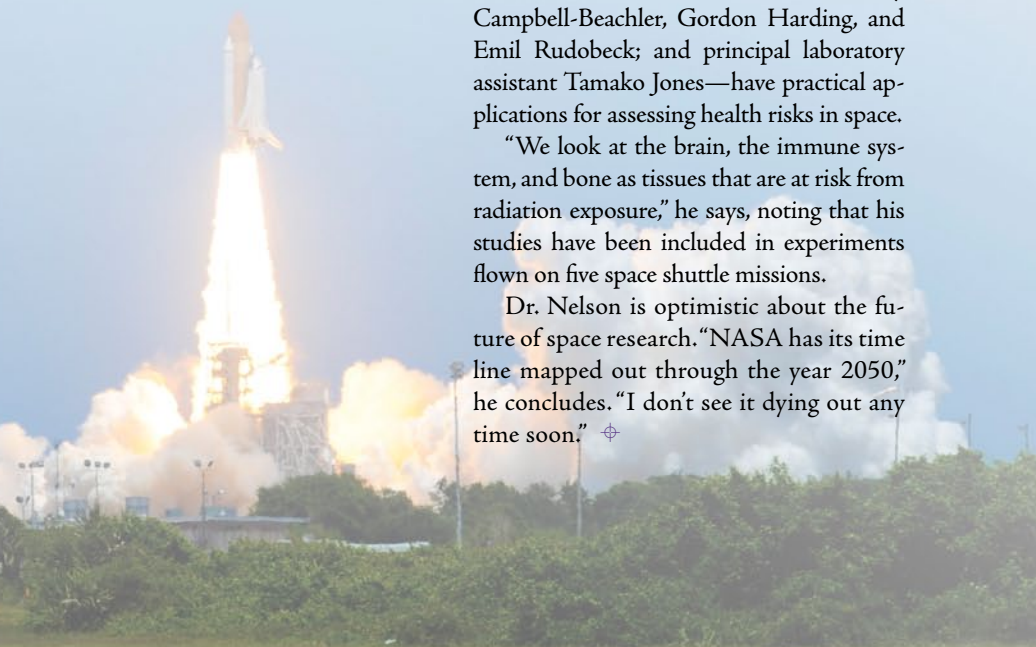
Campbell-Beachler, Gordon Harding, and Emil Rudobeck; and principal laboratory assistant Tamako Jones—have practical applications for assessing health risks in space.

"We look at the brain, the immune system, and bone as tissues that are at risk from radiation exposure," he says, noting that his studies have been included in experiments flown on five space shuttle missions.

Dr. Nelson is optimistic about the future of space research. "NASA has its time line mapped out through the year 2050," he concludes. "I don't see it dying out any time soon."